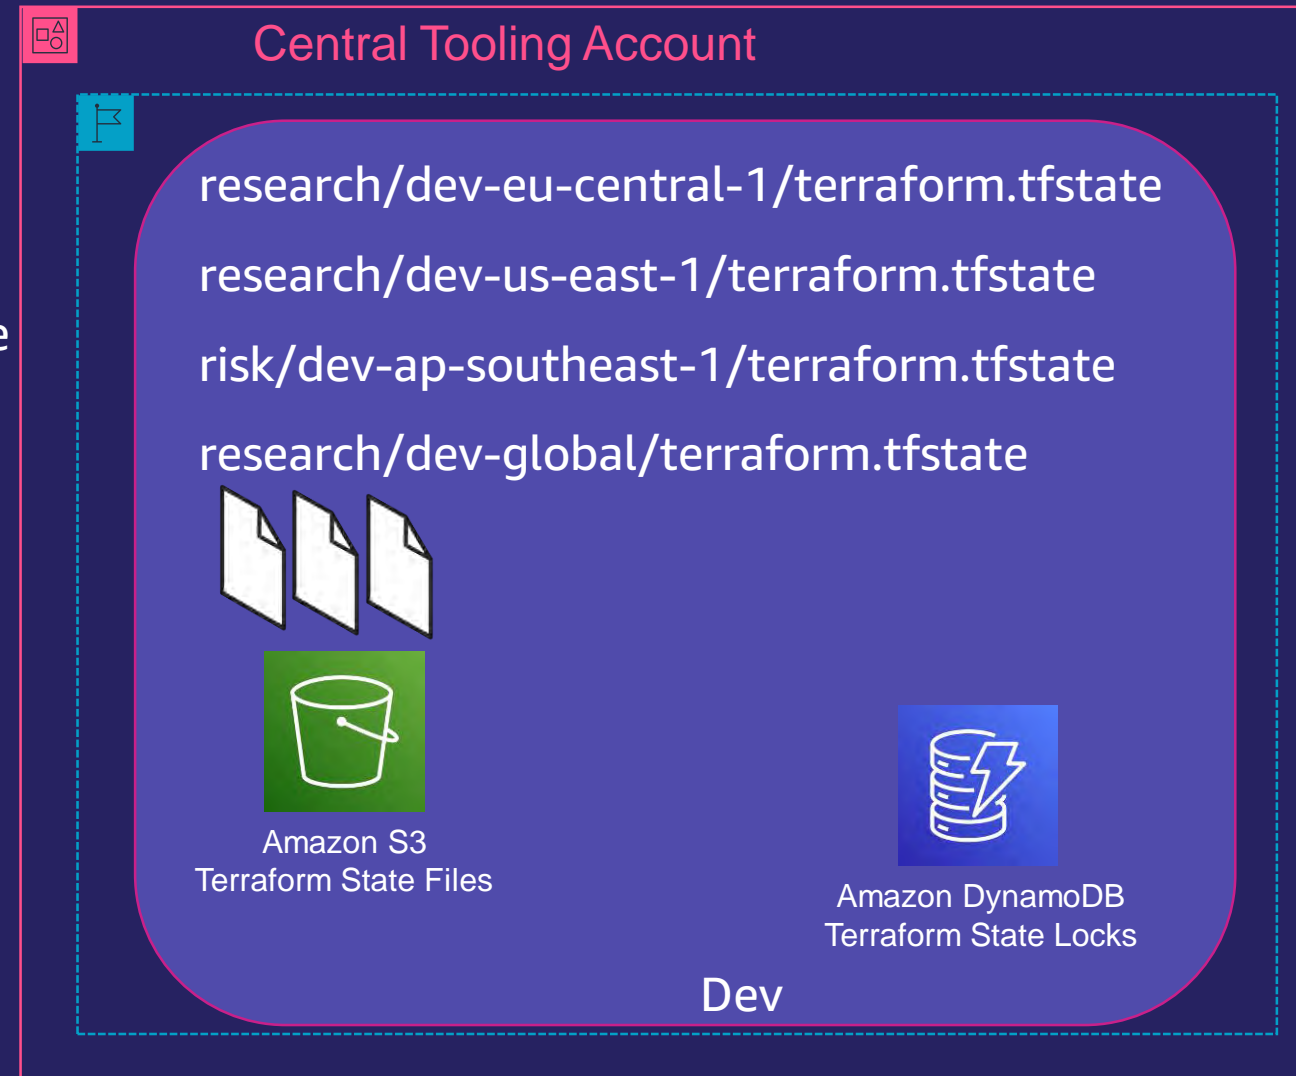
Central Tooling Account

research/dev-eu-central-1/terraform.tfstate

research/dev-us-east-1/terraform.tfstate

risk/dev-ap-southeast-1/terraform.tfstate

research/dev-global/terraform.tfstate

Amazon S3
Terraform State Files

Amazon DynamoDB
Terraform State Locks

Dev